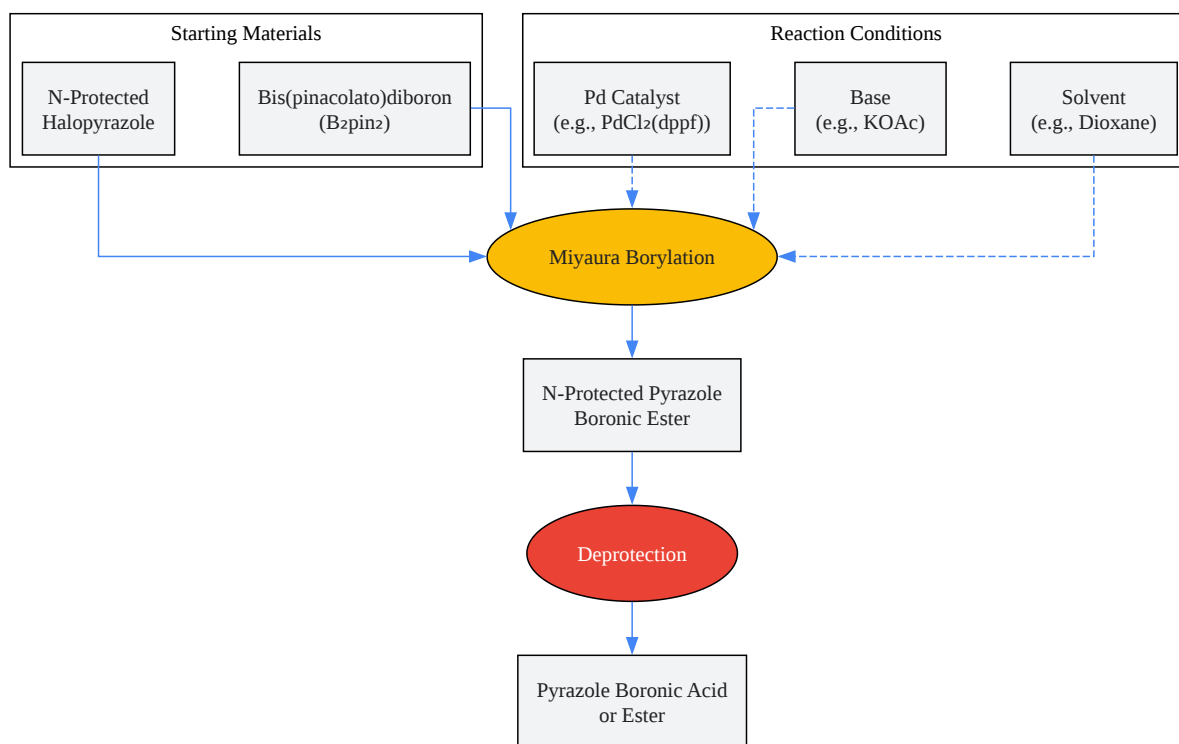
Starting Materials

N-Protected Halopyrazole

Bis(pinacolato)diboron ($B_2pin_2$)

Reaction Conditions

Pd Catalyst (e.g., $PdCl_2$(dppf))

Base (e.g., KOAc)

Solvent (e.g., Dioxane)

Miyaura Borylation

N-Protected Pyrazole Boronic Ester

Deprotection

Pyrazole Boronic Acid or Ester